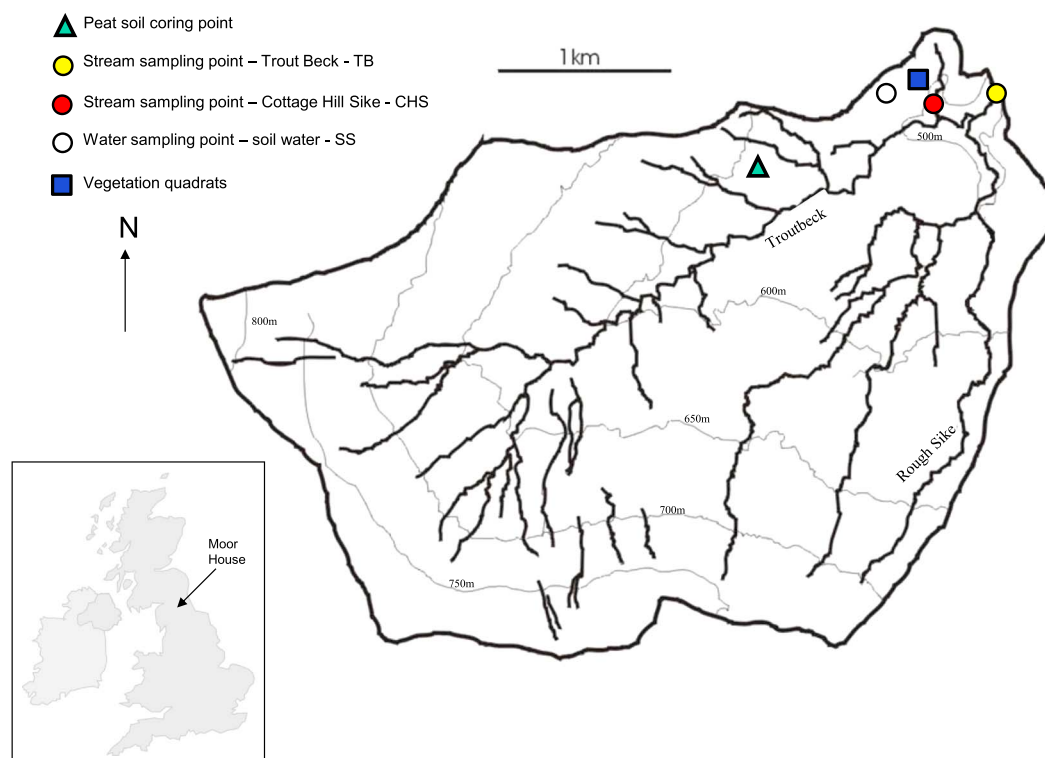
Peat soil coring point

Stream sampling point – Trout Beck - TB

Stream sampling point – Cottage Hill Sike - CHS

Water sampling point – soil water - SS

Vegetation quadrats

N

1km

500m

Troutbeck

600m

800m

650m

Rough Sike

700m

750m

Moor House